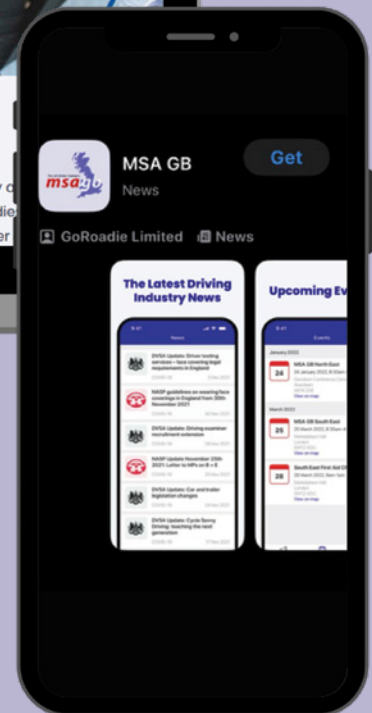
msa gb

MSA GB

News

Get

GoRoadie Limited

News

The Latest Driving Industry News

News

DVSA Update: Driver testing services – face covering legal requirements in England

NASP guidelines on wearing face coverings in England from 30th November 2021

DVSA Update: Driving examiner recruitment extension

NASP Update November 25th 2021 Letter to MPs on B + E

DVSA Update: Car and trailer legislation changes

DVSA Update: Cycle Savvy Driving: teaching the next generation

Upcoming Ev

Events

January 2022

24

MSA GB North East

March 2022

25

MSA GB South East

28

South East First Aid C

y c

die

er